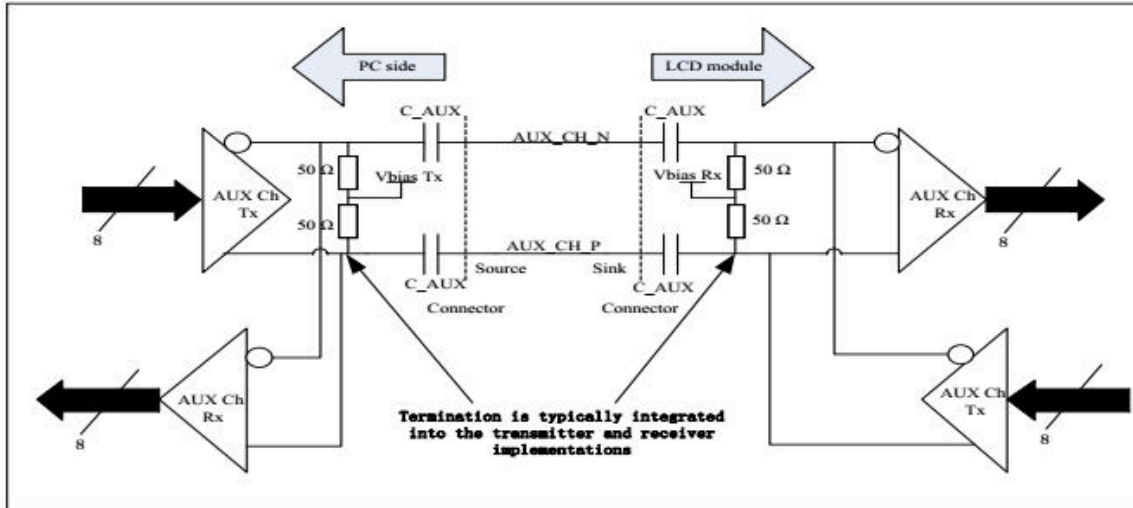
PC side

LCD module

C_AUX

AUX_CH_N

C_AUX

50 Ω

Vbias Tx

Vbias Rx

50 Ω

AUX Ch Tx

AUX Ch Rx

50 Ω

50 Ω

8

8

AUX_CH_P

C_AUX

Source

Sink

C_AUX

Connector

Connector

AUX Ch Rx

AUX Ch Tx

8

8

Termination is typically integrated into the transmitter and receiver implementations